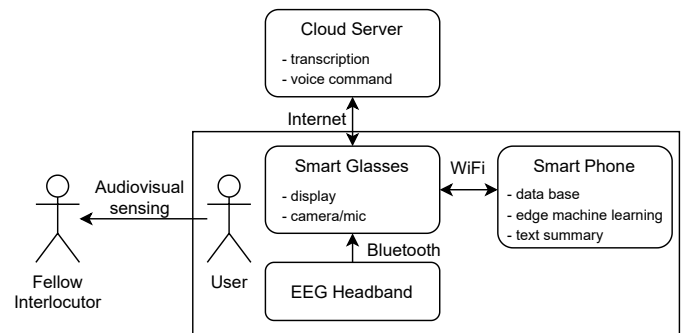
Cloud Server
- transcription
- voice command

Internet

Smart Glasses
- display
- camera/mic

WiFi

Smart Phone
- data base
- edge machine learning
- text summary

Audiovisual sensing

Bluetooth

EEG Headband

Fellow Interlocutor

User